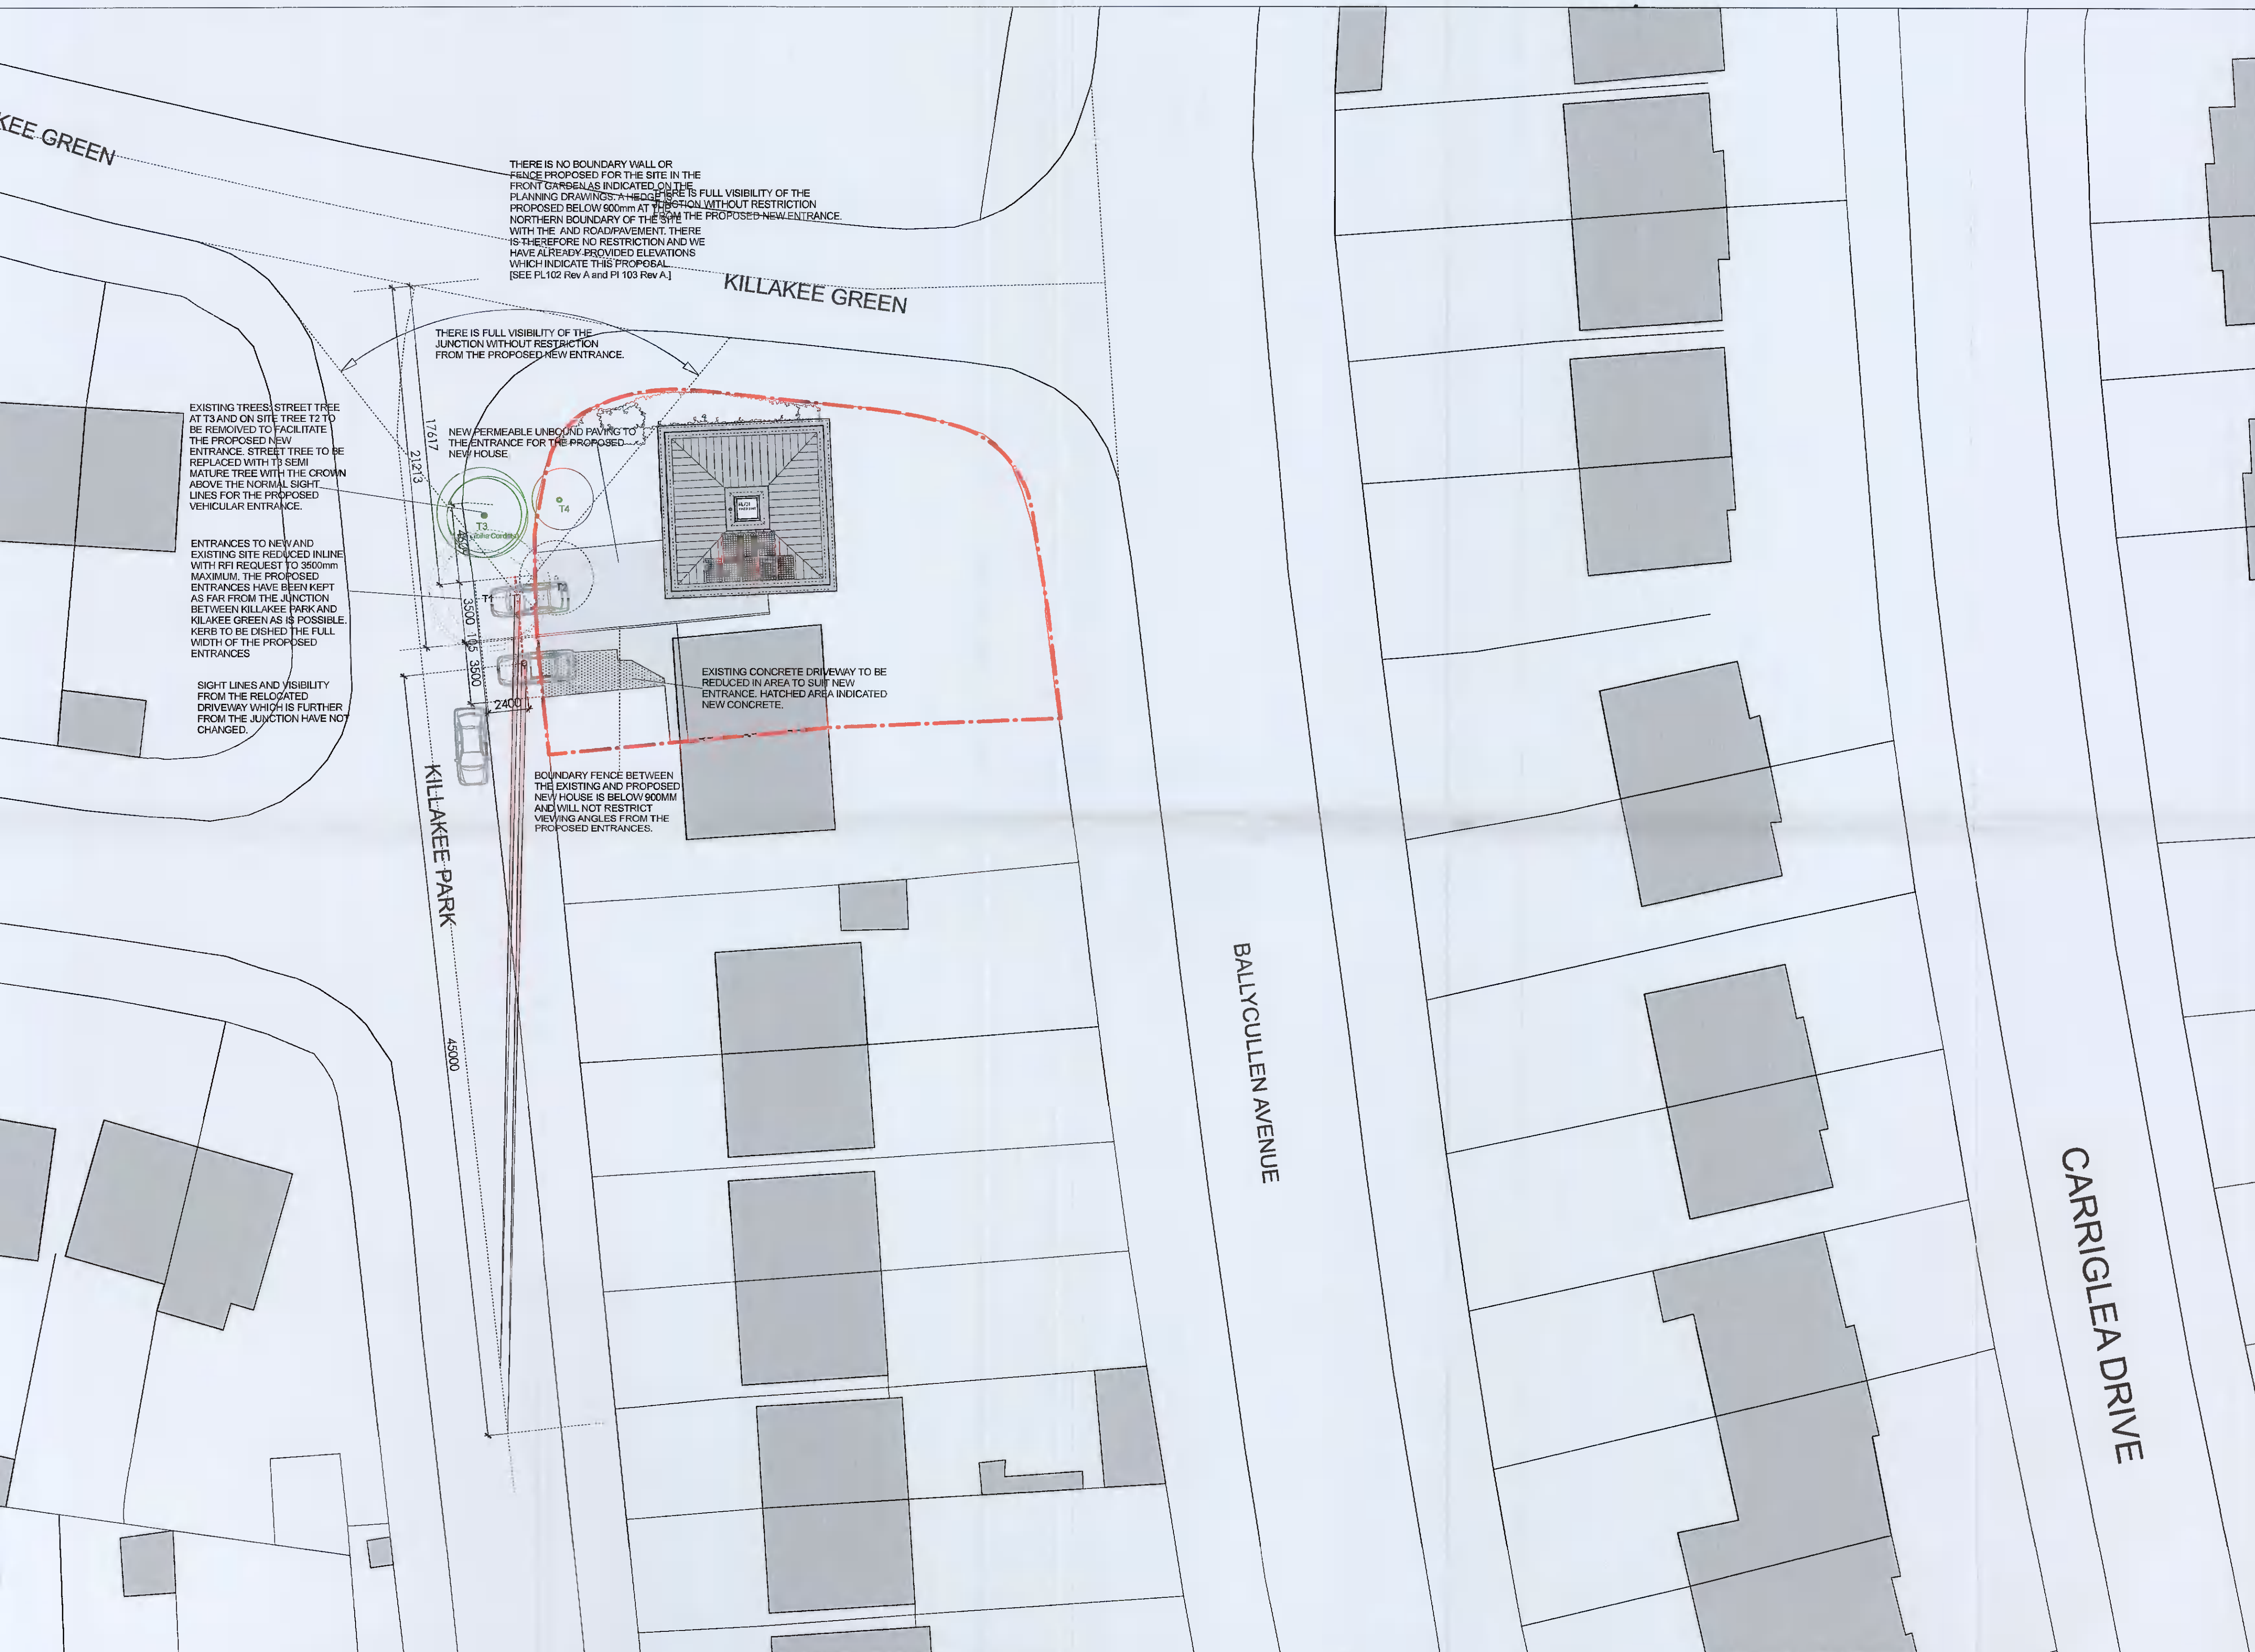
KEE GREEN

THERE IS NO BOUNDARY WALL OR FENCE PROPOSED FOR THE SITE IN THE FRONT GARDEN AS INDICATED ON THE PLANNING DRAWINGS. A HEDGE IS PROPOSED BELOW 900mm AT THE NORTHERN BOUNDARY OF THE SITE WITH THE AND ROAD/PAVEMENT. THERE IS THEREFORE NO RESTRICTION AND WE HAVE ALREADY PROVIDED ELEVATIONS WHICH INDICATE THIS PROPOSAL. [SEE PL102 Rev A and PI 103 Rev A.]

THERE IS FULL VISIBILITY OF THE JUNCTION WITHOUT RESTRICTION FROM THE PROPOSED NEW ENTRANCE.

KILLAKEE GREEN

THERE IS FULL VISIBILITY OF THE JUNCTION WITHOUT RESTRICTION FROM THE PROPOSED NEW ENTRANCE.

EXISTING TREES: STREET TREE AT T3 AND ON SITE TREE T2 TO BE REMOVED TO FACILITATE THE PROPOSED NEW ENTRANCE. STREET TREE TO BE REPLACED WITH T3 SEMI MATURE TREE WITH THE CROWN ABOVE THE NORMAL SIGHT LINES FOR THE PROPOSED VEHICULAR ENTRANCE.

NEW PERMEABLE UNBOUND PAVING TO THE ENTRANCE FOR THE PROPOSED NEW HOUSE.

17617

21213

T3

T4

T1

ENTRANCES TO NEW AND EXISTING SITE REDUCED INLINE WITH RFI REQUEST TO 3500mm MAXIMUM. THE PROPOSED ENTRANCES HAVE BEEN KEPT AS FAR FROM THE JUNCTION BETWEEN KILLAKEE PARK AND KILAKEE GREEN AS IS POSSIBLE. KERB TO BE DISHED THE FULL WIDTH OF THE PROPOSED ENTRANCES

3500 105 3500

2400

SIGHT LINES AND VISIBILITY FROM THE RELOCATED DRIVEWAY WHICH IS FURTHER FROM THE JUNCTION HAVE NOT CHANGED.

EXISTING CONCRETE DRIVEWAY TO BE REDUCED IN AREA TO SUIT NEW ENTRANCE. HATCHED AREA INDICATED NEW CONCRETE.

BOUNDARY FENCE BETWEEN THE EXISTING AND PROPOSED NEW HOUSE IS BELOW 900MM AND WILL NOT RESTRICT VIEWING ANGLES FROM THE PROPOSED ENTRANCES.

KILLAKEE PARK

45000

BALLYCULLEN AVENUE

CARRIGLEA DRIVE